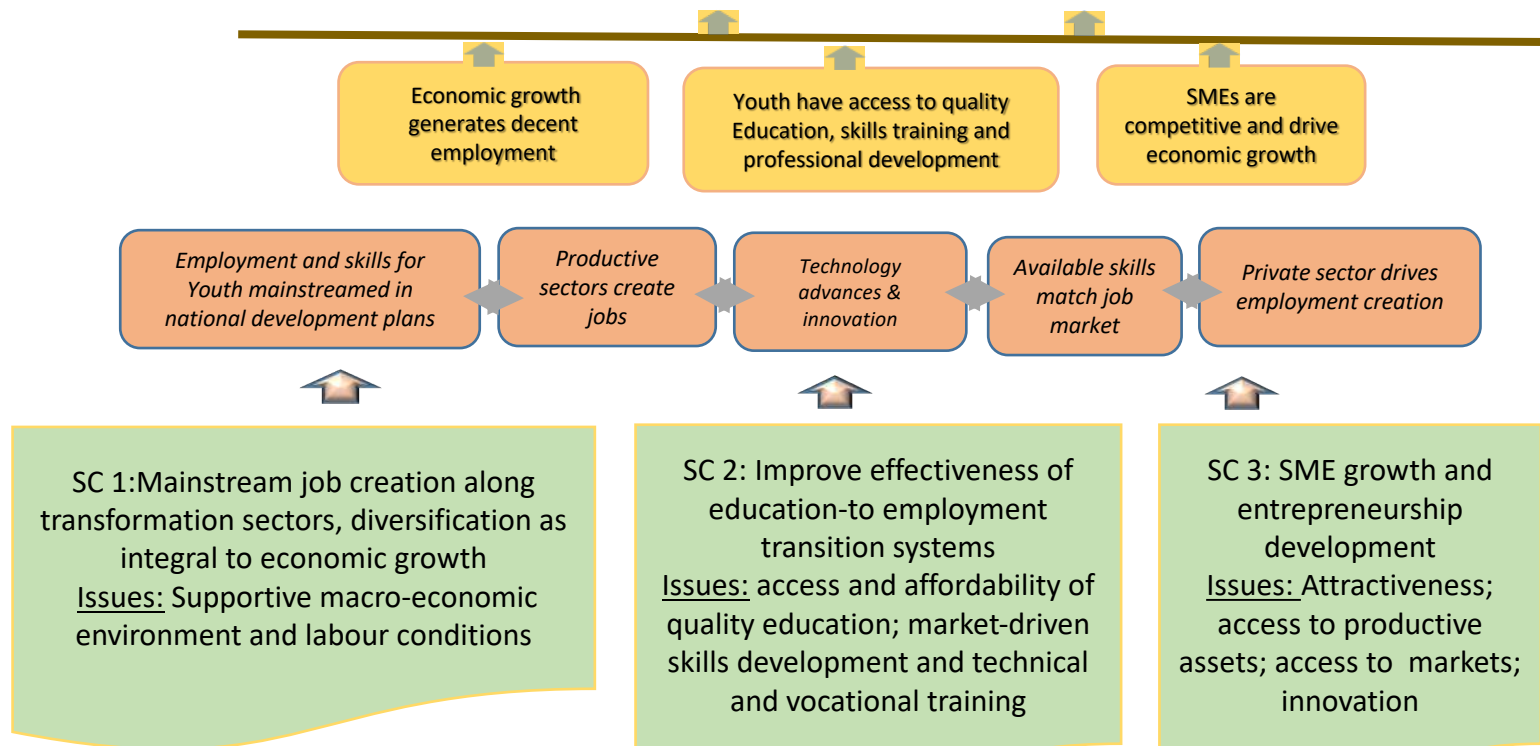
Economic growth generates decent employment

Youth have access to quality Education, skills training and professional development

SMEs are competitive and drive economic growth

*Employment and skills for Youth mainstreamed in national development plans*

*Productive sectors create jobs*

*Technology advances & innovation*

*Available skills match job market*

*Private sector drives employment creation*

SC 1:Mainstream job creation along transformation sectors, diversification as integral to economic growth
Issues: Supportive macro-economic environment and labour conditions

SC 2: Improve effectiveness of education-to employment transition systems
Issues: access and affordability of quality education; market-driven skills development and technical and vocational training

SC 3: SME growth and entrepreneurship development
Issues: Attractiveness; access to productive assets; access to markets; innovation